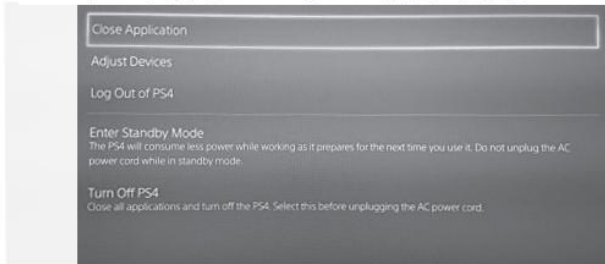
Close Application

Adjust Devices

Log Out of PS4

Enter Standby Mode
The PS4 will consume less power while working as it prepares for the next time you use it. Do not unplug the AC power cord while in standby mode.

Turn Off PS4
Close all applications and turn off the PS4. Select this before unplugging the AC power cord.